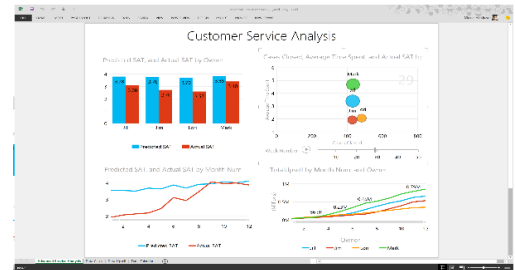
Customer Service Analysis

Predicted SAT and Actual SAT by Owner

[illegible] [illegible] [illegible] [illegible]
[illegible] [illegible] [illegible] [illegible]

Al Bert Sam Mark

Predicted SAT Actual SAT

Cases Closed, Average Time Spent and Actual SAT by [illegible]

Mark

29

Predicted SAT and Actual SAT by Month Num

4 6 8 10 12

Predicted SAT Actual SAT

Total Spent by Month Num and Owner

Owner

Al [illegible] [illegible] Mark